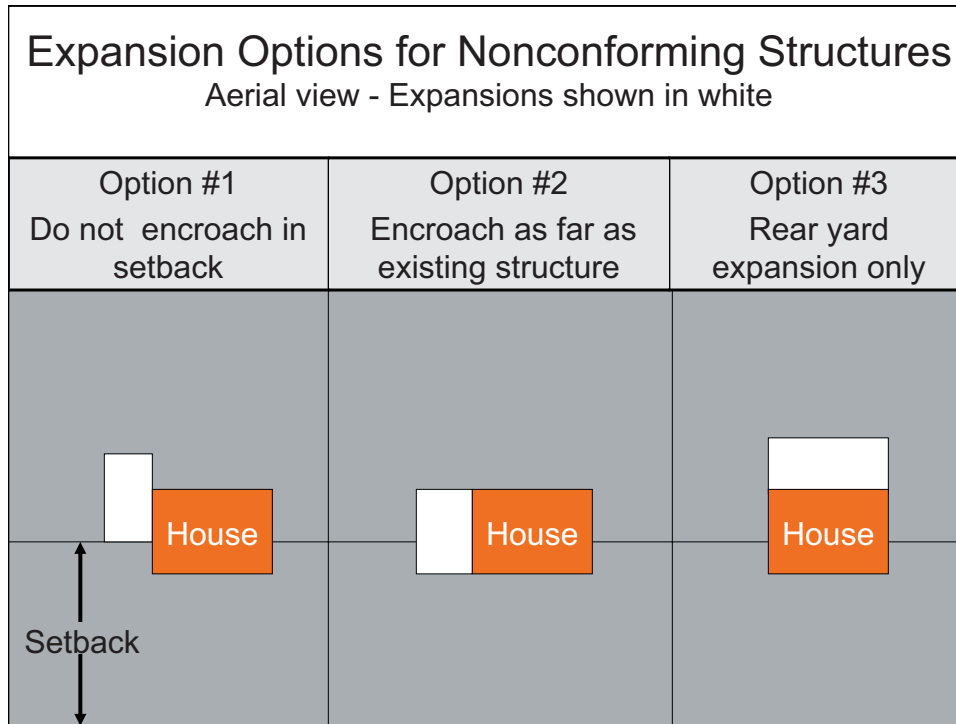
Expansion Options for Nonconforming Structures
Aerial view - Expansions shown in white

| Option #1 Do not encroach in setback | Option #2 Encroach as far as existing structure | Option #3 Rear yard expansion only |
|---|---|---|

House

House

House

Setback